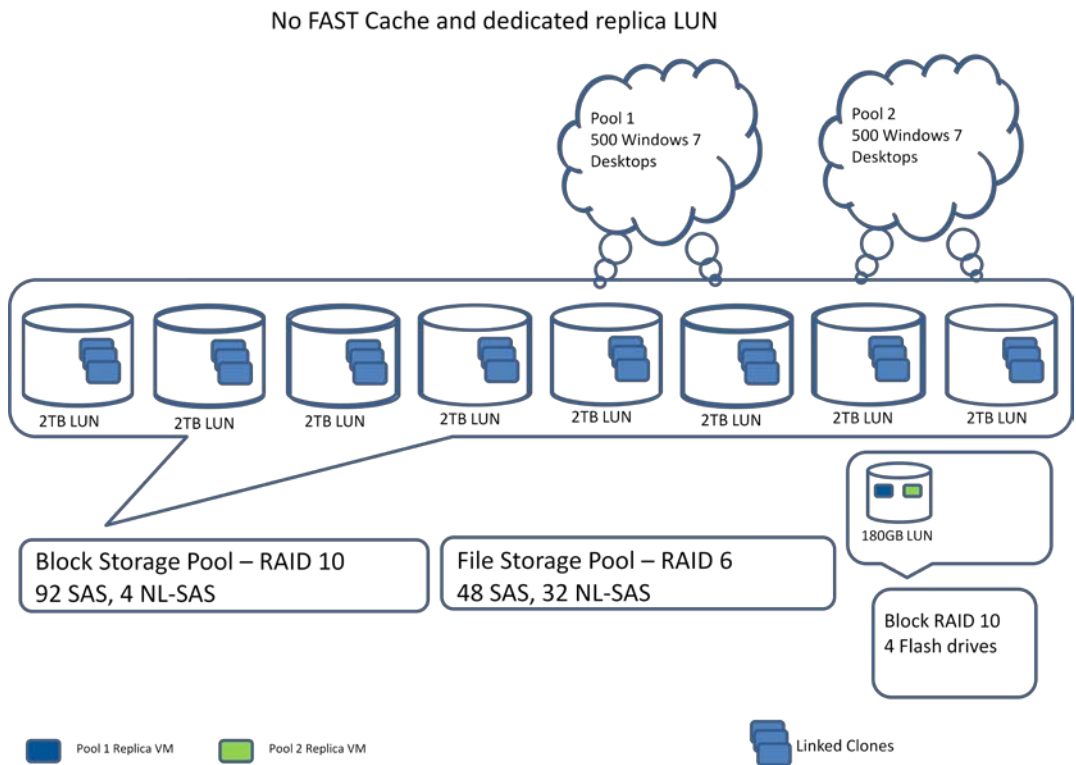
No FAST Cache and dedicated replica LUN

Pool 1
500 Windows 7
Desktops

Pool 2
500 Windows 7
Desktops

2TB LUN
2TB LUN
2TB LUN
2TB LUN
2TB LUN
2TB LUN
2TB LUN
2TB LUN

180GB LUN

Block Storage Pool – RAID 10
92 SAS, 4 NL-SAS

File Storage Pool – RAID 6
48 SAS, 32 NL-SAS

Block RAID 10
4 Flash drives

Pool 1 Replica VM
Pool 2 Replica VM
Linked Clones